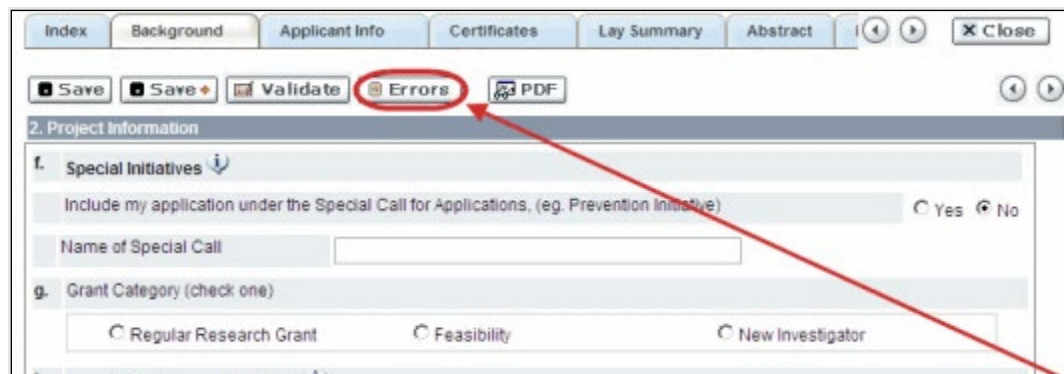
Index | Background | Applicant Info | Certificates | Lay Summary | Abstract | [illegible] | Close

Save | Save | Validate | Errors | PDF

2. Project Information

f. Special Initiatives

Include my application under the Special Call for Applications, (eg. Prevention Initiative)

Yes No

Name of Special Call

g. Grant Category (check one)

Regular Research Grant

Feasibility

New Investigator